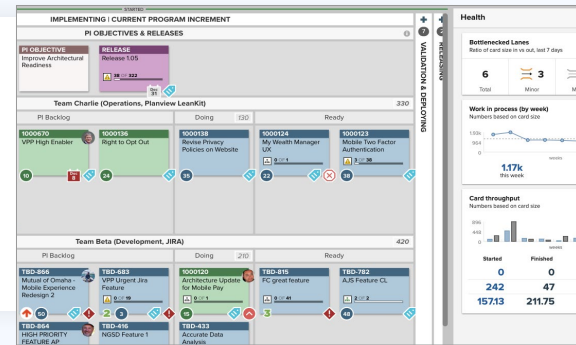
STARTED

IMPLEMENTING | CURRENT PROGRAM INCREMENT

PI OBJECTIVES & RELEASES

PI OBJECTIVE
Improve Architectural Readiness

RELEASE
Release 1.05
38 of 322

Team Charlie (Operations, Planview LeanKit) 330

PI Backlog

1000670
VPP High Enabler
10

1000136
Right to Opt Out
24

Doing 130

1000138
Revise Privacy Policies on Website
35

Ready

1001124
My Wealth Manager UX
0 of 1
22

1000123
Mobile Two Factor Authentication
3 of 38
38

Team Beta (Development, JIRA) 420

PI Backlog

TBD-866
Mutual of Omaha - Mobile Experience Redesign 2
50

TBD-683
VPP Urgent Jira Feature
0 of 19
2
3

Doing 210

1000120
Architecture Update for Mobile Pay
15

Ready

TBD-815
FC great feature
0 of 41
3

TBD-782
AJS Feature 1
2 of 2
48

TBD-864
HIGH PRIORITY FEATURE AP

TBD-416
NGSD Feature 1

TBD-433
Accurate Data Analysis

VALIDATION & DEPLOYING

RELEASING

Health

Bottlenecked Lanes
Ratio of card size in vs out, last 7 days
6
Total
3
Minor
M

Work in process (by week)
Numbers based on card size
1.5k
984
0
1.17k
this week

Card throughput
Numbers based on card size
896
448
0

| Started | Finished |
|---|---|
| 0 | 0 |
| 242 | 47 |
| 157.13 | 211.75 |